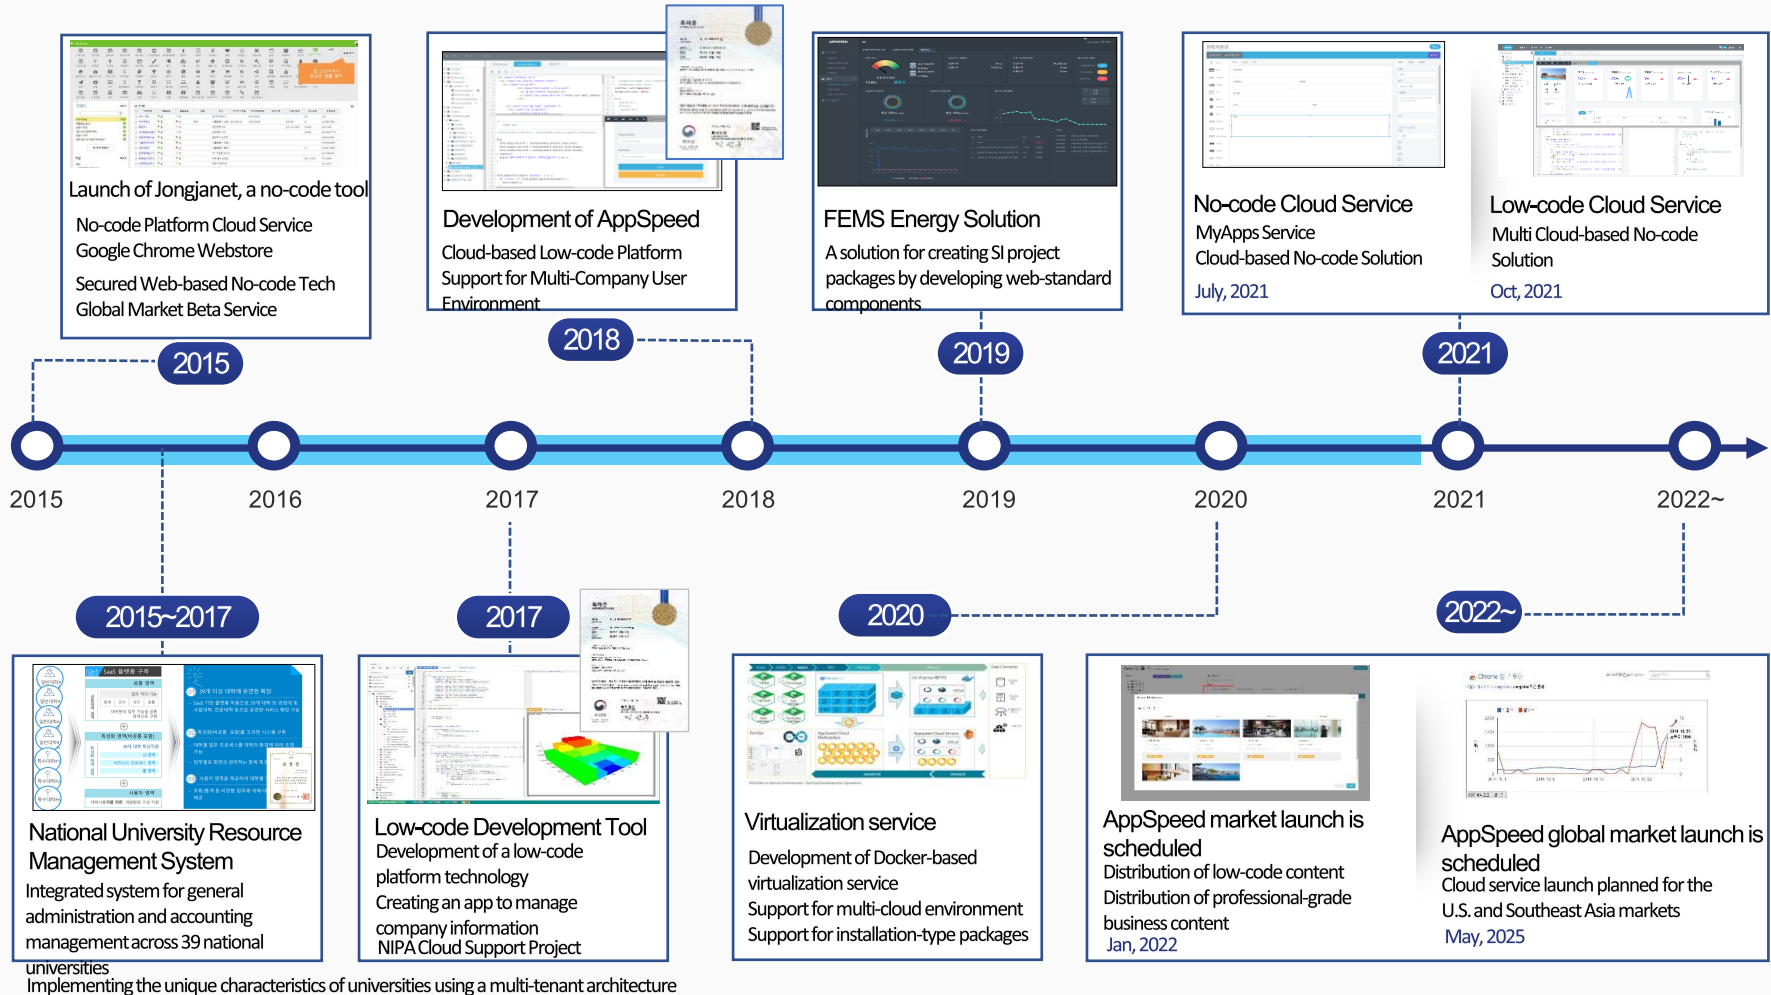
Launch of Jongjanet, a no-code tool

No-code Platform Cloud Service
Google Chrome Webstore

Secured Web-based No-code Tech
Global Market Beta Service

2015

Development of AppSpeed

Cloud-based Low-code Platform
Support for Multi-Company User Environment

2018

FEMS Energy Solution

A solution for creating SI project packages by developing web-standard components

2019

No-code Cloud Service
MyApps Service
Cloud-based No-code Solution
July, 2021

Low-code Cloud Service
Multi Cloud-based No-code Solution
Oct, 2021

2021

2015 2016 2017 2018 2019 2020 2021 2022~

2015~2017

National University Resource Management System
Integrated system for general administration and accounting management across 39 national universities
Implementing the unique characteristics of universities using a multi-tenant architecture

2017

Low-code Development Tool
Development of a low-code platform technology
Creating an app to manage company information
NIPA Cloud Support Project

2020

Virtualization service
Development of Docker-based virtualization service
Support for multi-cloud environment
Support for installation-type packages

2022~

AppSpeed market launch is scheduled
Distribution of low-code content
Distribution of professional-grade business content
Jan, 2022

AppSpeed global market launch is scheduled
Cloud service launch planned for the U.S. and Southeast Asia markets
May, 2025